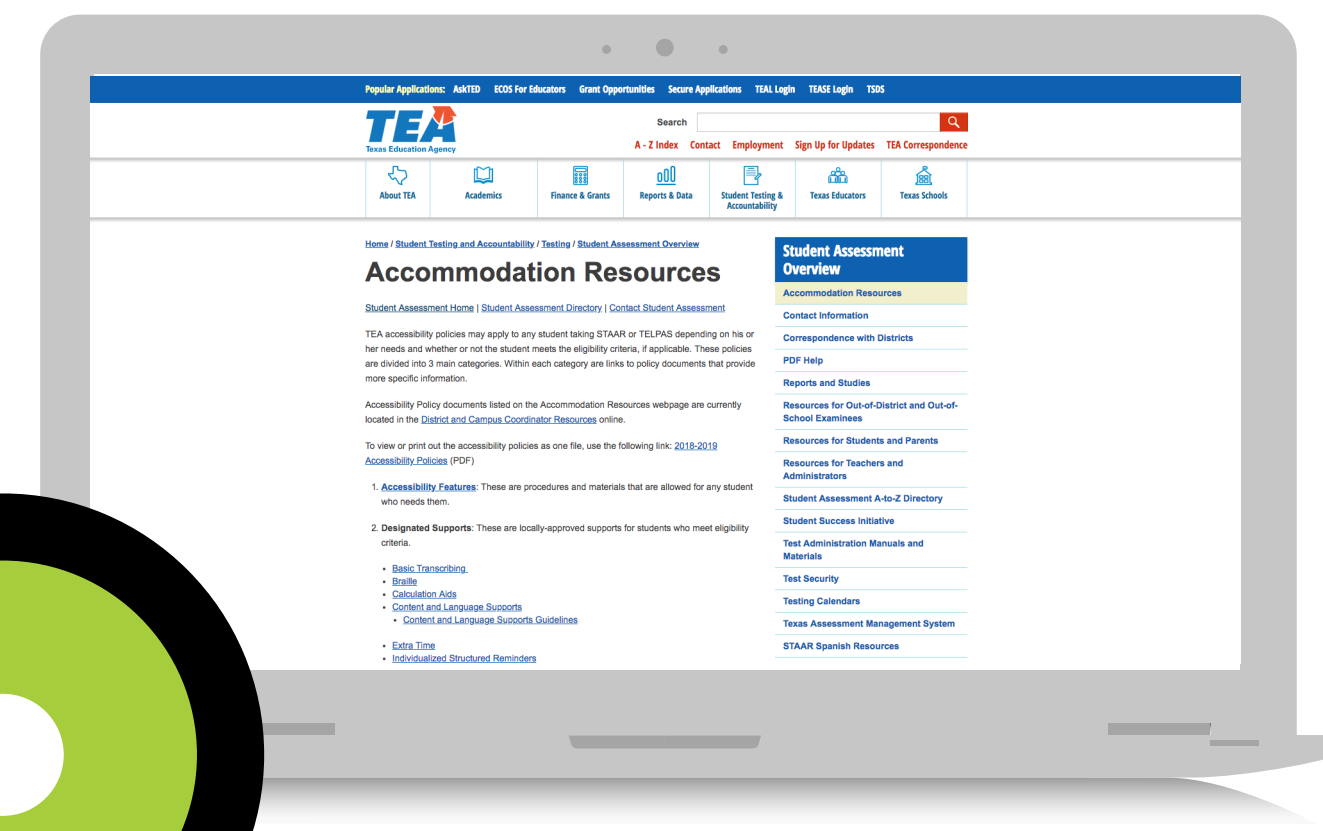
Popular Applications: AskTED ECOS For Educators Grant Opportunities Secure Applications TEAL Login TEASE Login TSDS

TEA
Texas Education Agency

Search

A - Z Index Contact Employment Sign Up for Updates TEA Correspondence

About TEA Academics Finance & Grants Reports & Data Student Testing & Accountability Texas Educators Texas Schools

Home / Student Testing and Accountability / Testing / Student Assessment Overview

Accommodation Resources

Student Assessment Home | Student Assessment Directory | Contact Student Assessment

TEA accessibility policies may apply to any student taking STAAR or TELPAS depending on his or her needs and whether or not the student meets the eligibility criteria, if applicable. These policies are divided into 3 main categories. Within each category are links to policy documents that provide more specific information.

Accessibility Policy documents listed on the Accommodation Resources webpage are currently located in the District and Campus Coordinator Resources online.

To view or print out the accessibility policies as one file, use the following link: 2018-2019 Accessibility Policies (PDF)

1. Accessibility Features: These are procedures and materials that are allowed for any student who needs them.

2. Designated Supports: These are locally-approved supports for students who meet eligibility criteria.

- Basic Transcribing
- Braille
- Calculation Aids
- Content and Language Supports
  - Content and Language Supports Guidelines
- Extra Time
- Individualized Structured Reminders

Student Assessment Overview

Accommodation Resources
Contact Information
Correspondence with Districts
PDF Help
Reports and Studies
Resources for Out-of-District and Out-of-School Examinees
Resources for Students and Parents
Resources for Teachers and Administrators
Student Assessment A-to-Z Directory
Student Success Initiative
Test Administration Manuals and Materials
Test Security
Testing Calendars
Texas Assessment Management System
STAAR Spanish Resources